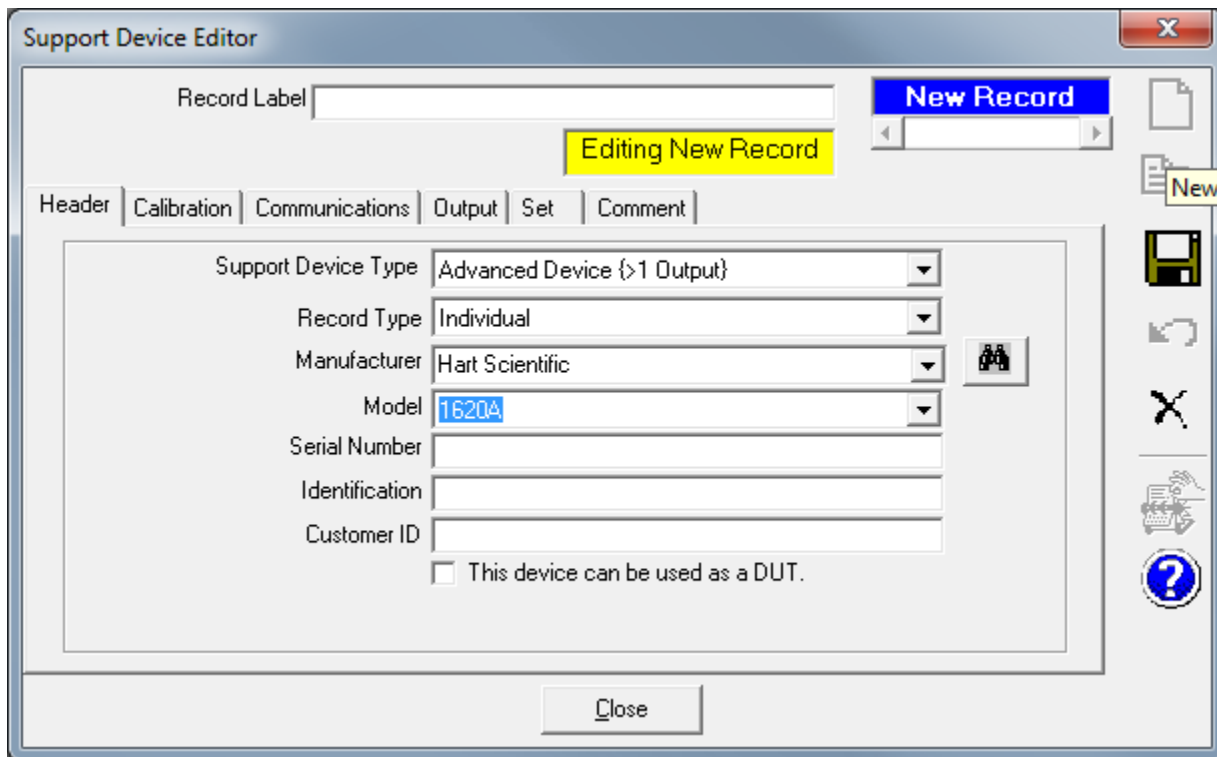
Support Device Editor

X

Record Label

New Record

Editing New Record

New

Header | Calibration | Communications | Output | Set | Comment

Support Device Type Advanced Device {>1 Output}

Record Type Individual

Manufacturer Hart Scientific

Model 1620A

Serial Number

Identification

Customer ID

This device can be used as a DUT.

Close